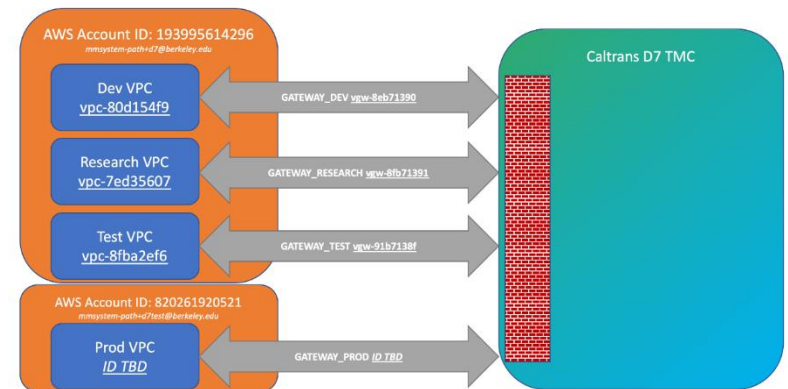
AWS Account ID: 193995614296
mmsystem-path+d7@berkeley.edu

Dev VPC
vpc-80d154f9

GATEWAY_DEV vgw-8eb71390

Research VPC
vpc-7ed35607

GATEWAY_RESEARCH vgw-8fb71391

Test VPC
vpc-8fba2ef6

GATEWAY_TEST vgw-91b7138f

AWS Account ID: 820261920521
mmsystem-path+d7test@berkeley.edu

Prod VPC
ID TBD

GATEWAY_PROD ID TBD

Caltrans D7 TMC